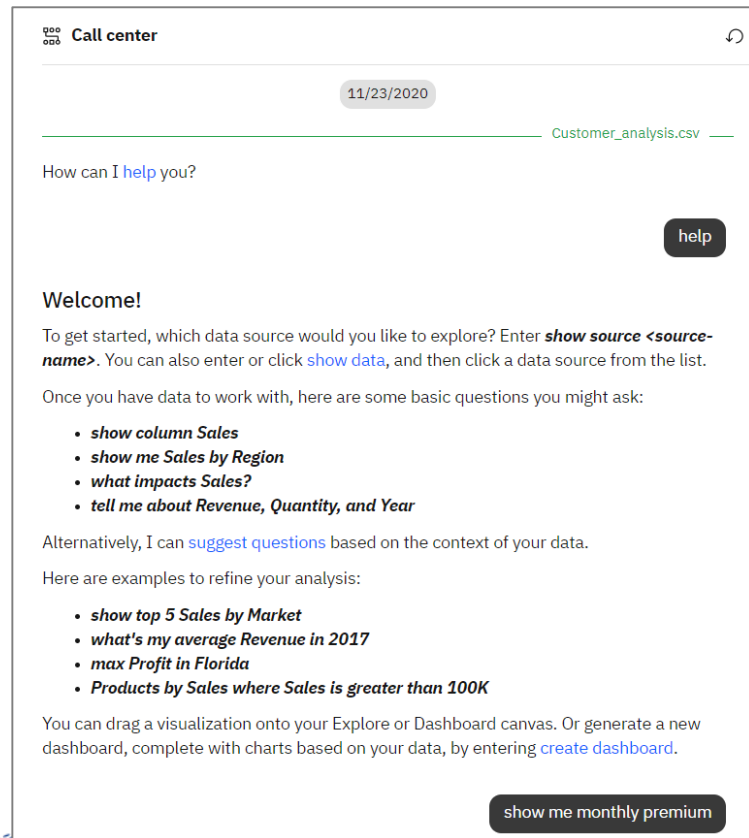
Call center

11/23/2020

Customer_analysis.csv

How can I help you?

help

Welcome!

To get started, which data source would you like to explore? Enter ***show source <source-name>***. You can also enter or click show data, and then click a data source from the list.

Once you have data to work with, here are some basic questions you might ask:

- ***show column Sales***
- ***show me Sales by Region***
- ***what impacts Sales?***
- ***tell me about Revenue, Quantity, and Year***

Alternatively, I can suggest questions based on the context of your data.

Here are examples to refine your analysis:

- ***show top 5 Sales by Market***
- ***what's my average Revenue in 2017***
- ***max Profit in Florida***
- ***Products by Sales where Sales is greater than 100K***

You can drag a visualization onto your Explore or Dashboard canvas. Or generate a new dashboard, complete with charts based on your data, by entering create dashboard.

show me monthly premium